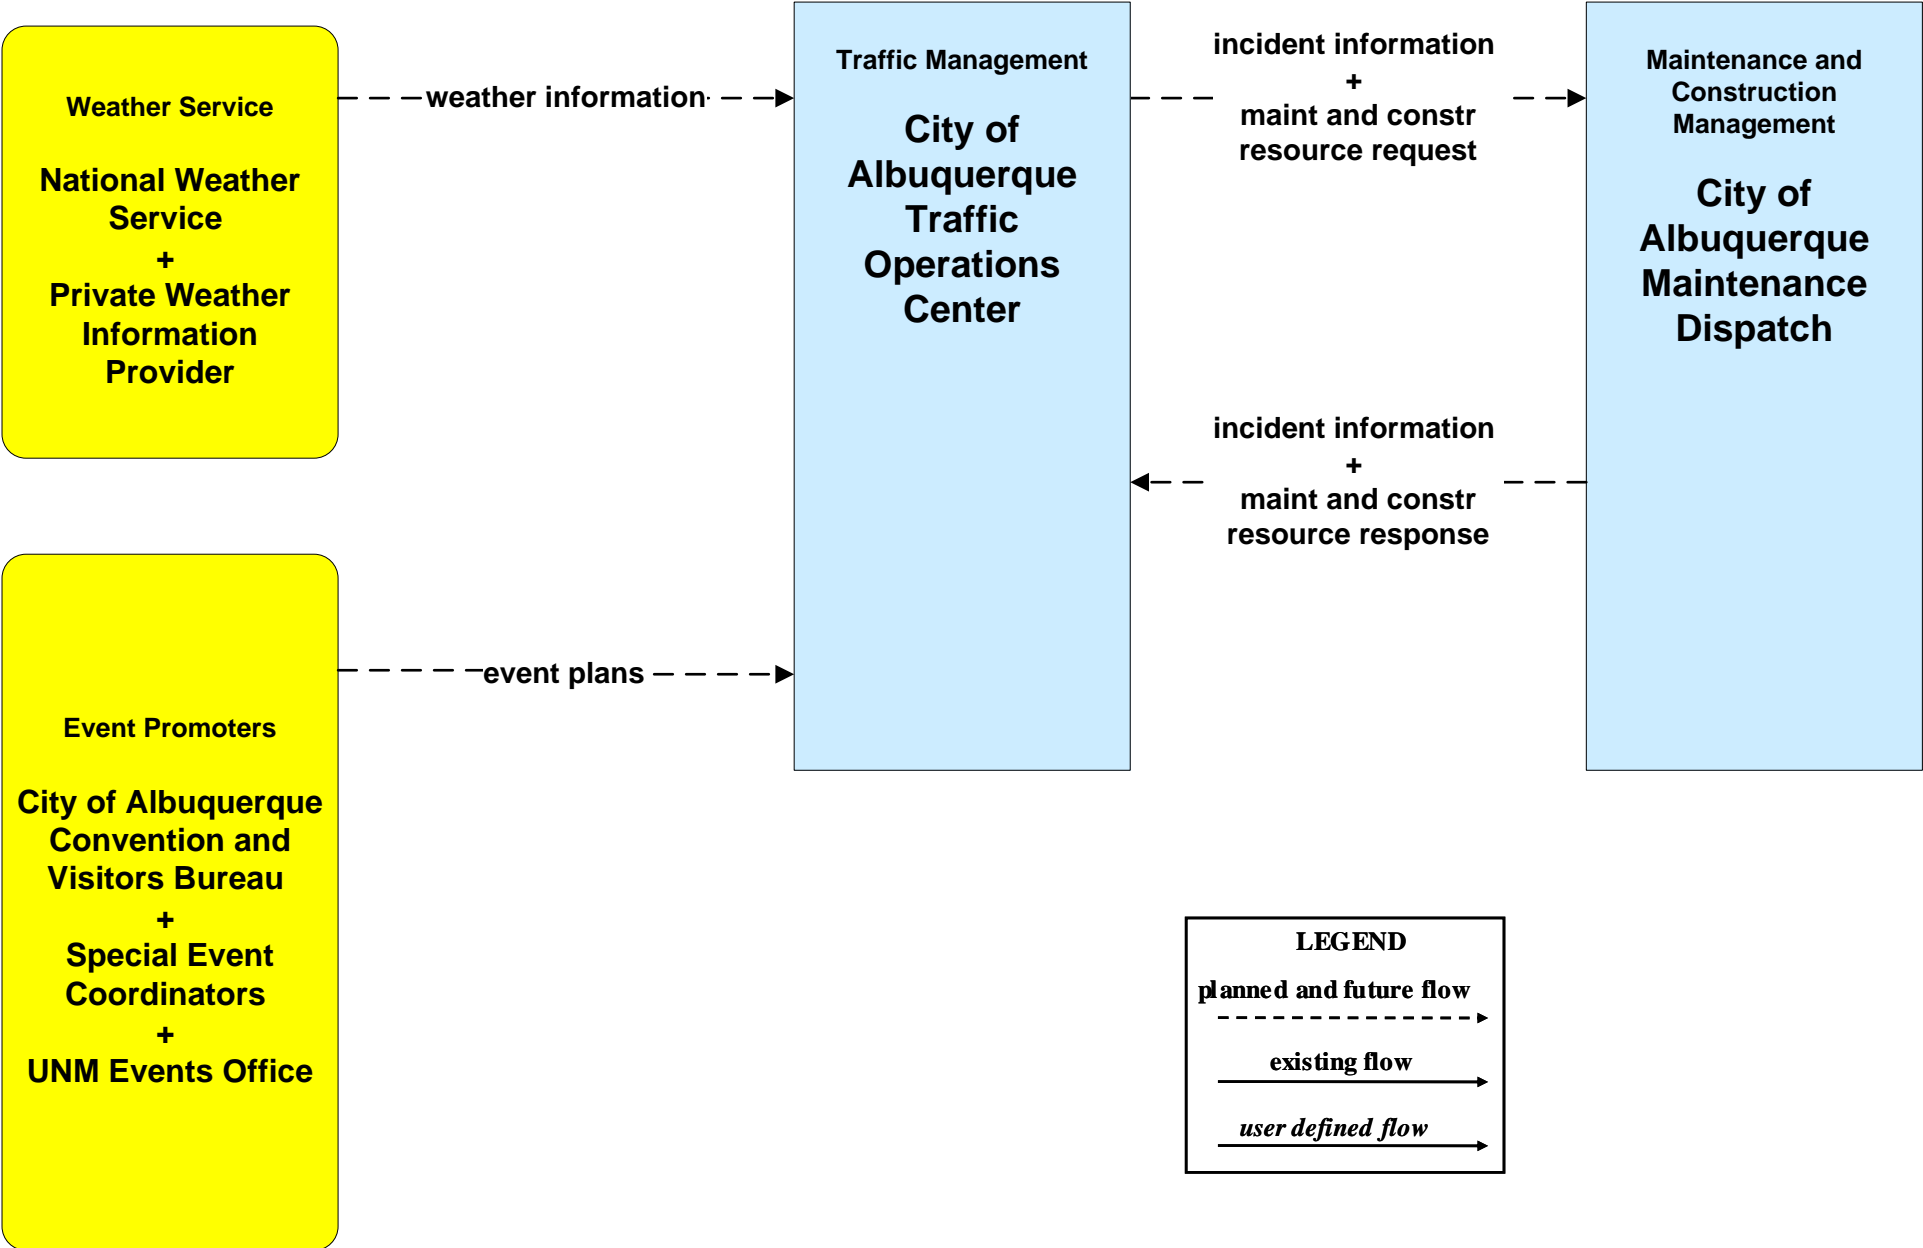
Weather Service

National Weather Service
+
Private Weather Information Provider

weather information

Traffic Management

City of Albuquerque Traffic Operations Center

incident information
+
maint and constr resource request

Maintenance and Construction Management

City of Albuquerque Maintenance Dispatch

incident information
+
maint and constr resource response

event plans

Event Promoters

City of Albuquerque Convention and Visitors Bureau
+
Special Event Coordinators
+
UNM Events Office

LEGEND
planned and future flow
existing flow
user defined flow